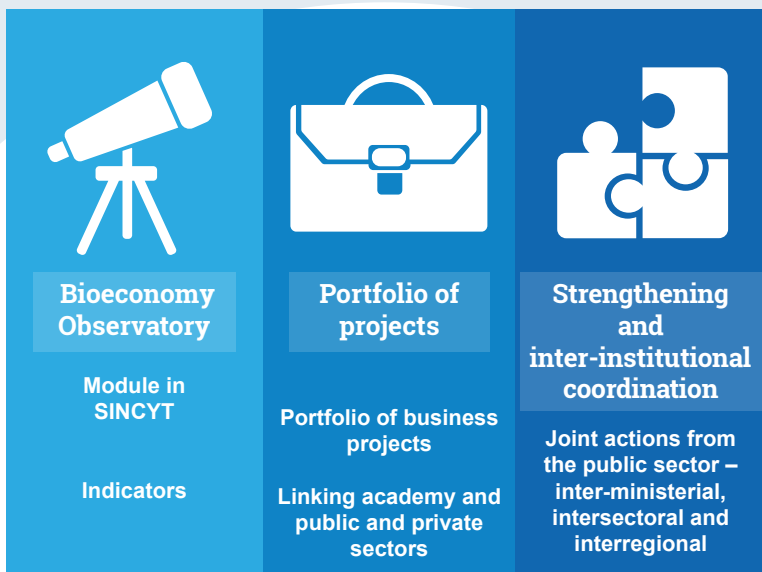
Bioeconomy Observatory

Module in SINCYT

Indicators

Portfolio of projects

Portfolio of business projects

Linking academy and public and private sectors

Strengthening and inter-institutional coordination

Joint actions from the public sector – inter-ministerial, intersectoral and interregional